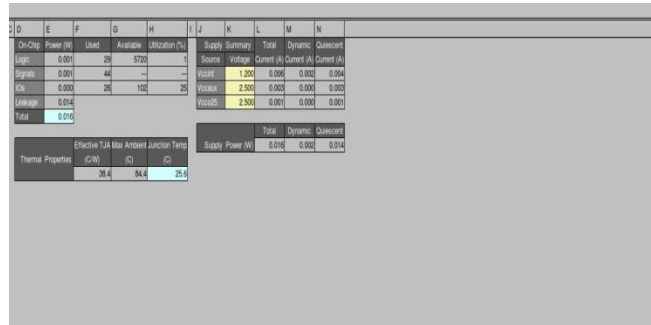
C D E F G H I J K L M N

| On-Chip | Power (W) | Used | Available | Utilization (%) |
|---|---|---|---|---|
| Logic | 0.001 | 29 | 5720 | 1 |
| Signals | 0.001 | 44 | --- | --- |
| IOs | 0.000 | 26 | 102 | 25 |
| Leakage | 0.014 | | | |
| Total | 0.016 | | | |

| Supply | Summary | Total | Dynamic | Quiescent |
|---|---|---|---|---|
| Source | Voltage | Current (A) | Current (A) | Current (A) |
| Vccint | 1.200 | 0.006 | 0.002 | 0.004 |
| Vccaux | 2.500 | 0.003 | 0.000 | 0.003 |
| Vcco25 | 2.500 | 0.001 | 0.000 | 0.001 |

| | Effective TJA (C/W) | Max Ambient (C) | Junction Temp (C) |
|---|---|---|---|
| Thermal Properties | 38.4 | 84.4 | 25.6 |

| | Total | Dynamic | Quiescent |
|---|---|---|---|
| Supply Power (W) | 0.016 | 0.002 | 0.014 |